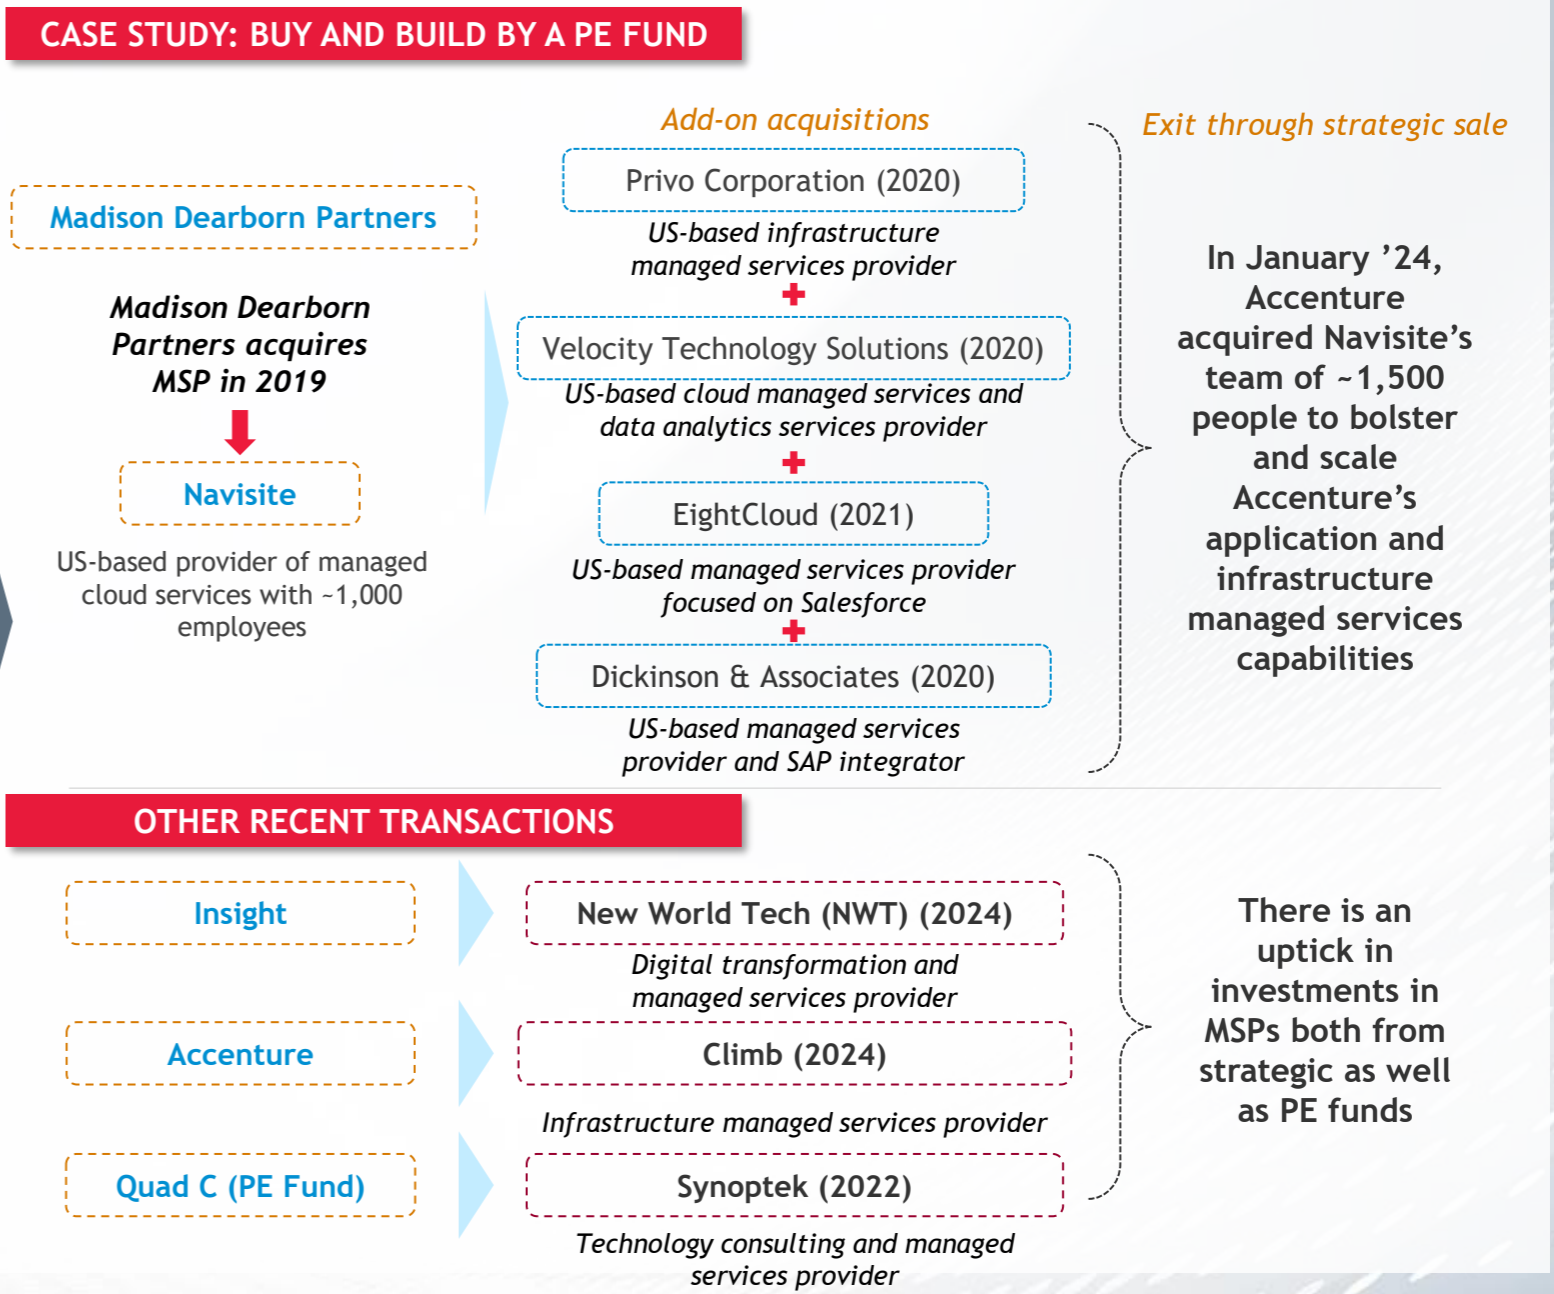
CASE STUDY: BUY AND BUILD BY A PE FUND

Madison Dearborn Partners

Madison Dearborn Partners acquires MSP in 2019

Navisite

US-based provider of managed cloud services with ~1,000 employees

Add-on acquisitions

Privo Corporation (2020)

US-based infrastructure managed services provider

+

Velocity Technology Solutions (2020)

US-based cloud managed services and data analytics services provider

+

EightCloud (2021)

US-based managed services provider focused on Salesforce

+

Dickinson & Associates (2020)

US-based managed services provider and SAP integrator

Exit through strategic sale

In January ’24, Accenture acquired Navisite’s team of ~1,500 people to bolster and scale Accenture’s application and infrastructure managed services capabilities

OTHER RECENT TRANSACTIONS

Insight

New World Tech (NWT) (2024)

Digital transformation and managed services provider

Accenture

Climb (2024)

Infrastructure managed services provider

Quad C (PE Fund)

Synoptek (2022)

Technology consulting and managed services provider

There is an uptick in investments in MSPs both from strategic as well as PE funds